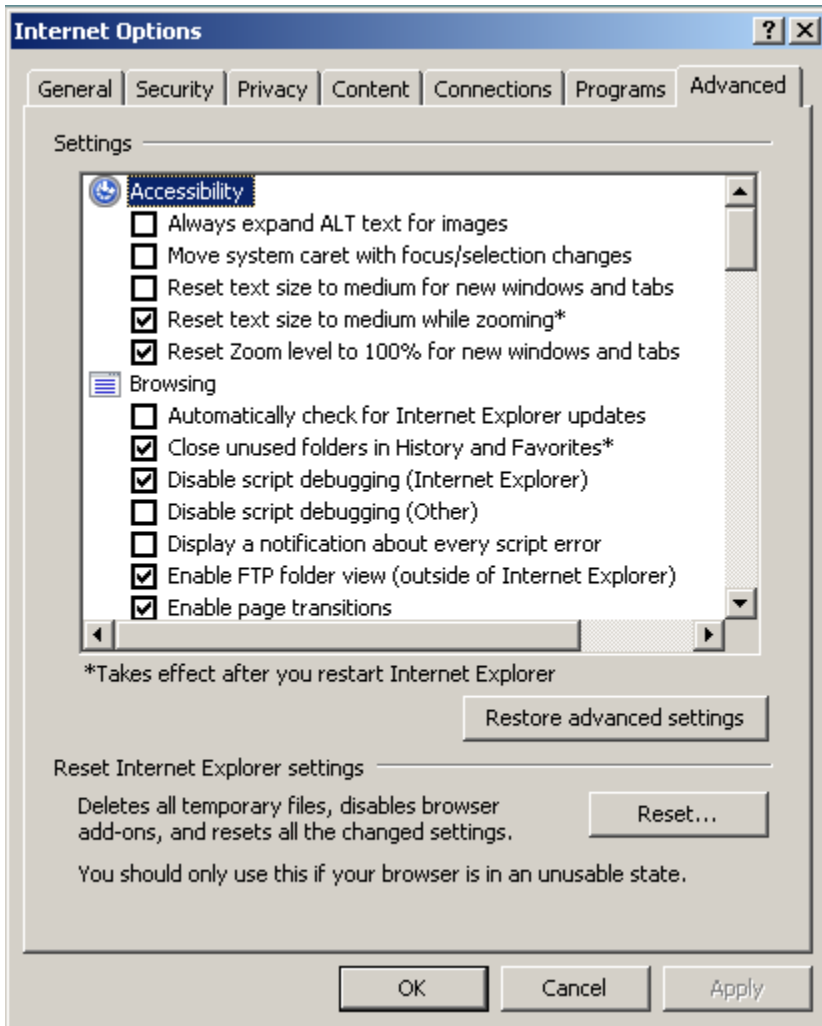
Internet Options ? X

General | Security | Privacy | Content | Connections | Programs | Advanced

Settings

Accessibility
Always expand ALT text for images
Move system caret with focus/selection changes
Reset text size to medium for new windows and tabs
Reset text size to medium while zooming*
Reset Zoom level to 100% for new windows and tabs
Browsing
Automatically check for Internet Explorer updates
Close unused folders in History and Favorites*
Disable script debugging (Internet Explorer)
Disable script debugging (Other)
Display a notification about every script error
Enable FTP folder view (outside of Internet Explorer)
Enable page transitions

*Takes effect after you restart Internet Explorer

Restore advanced settings

Reset Internet Explorer settings

Deletes all temporary files, disables browser add-ons, and resets all the changed settings.

Reset...

You should only use this if your browser is in an unusable state.

OK Cancel Apply